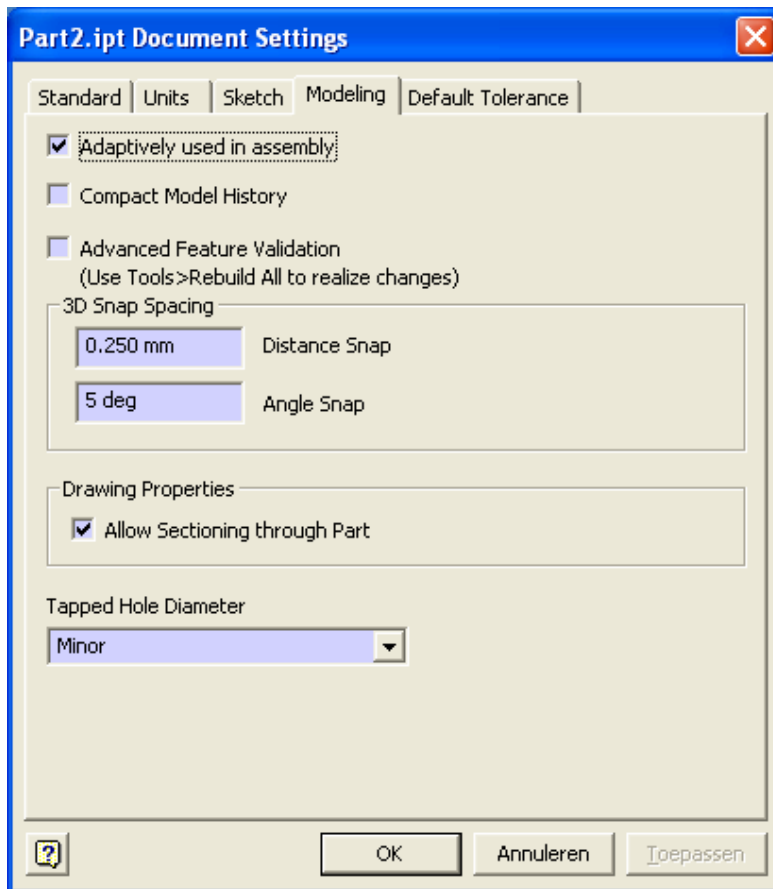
Part2.ipt Document Settings

Standard | Units | Sketch | Modeling | Default Tolerance

Adaptively used in assembly

Compact Model History

Advanced Feature Validation
(Use Tools>Rebuild All to realize changes)

3D Snap Spacing

0.250 mm Distance Snap

5 deg Angle Snap

Drawing Properties

Allow Sectioning through Part

Tapped Hole Diameter

Minor

?

OK

Annuleren

Toepassen